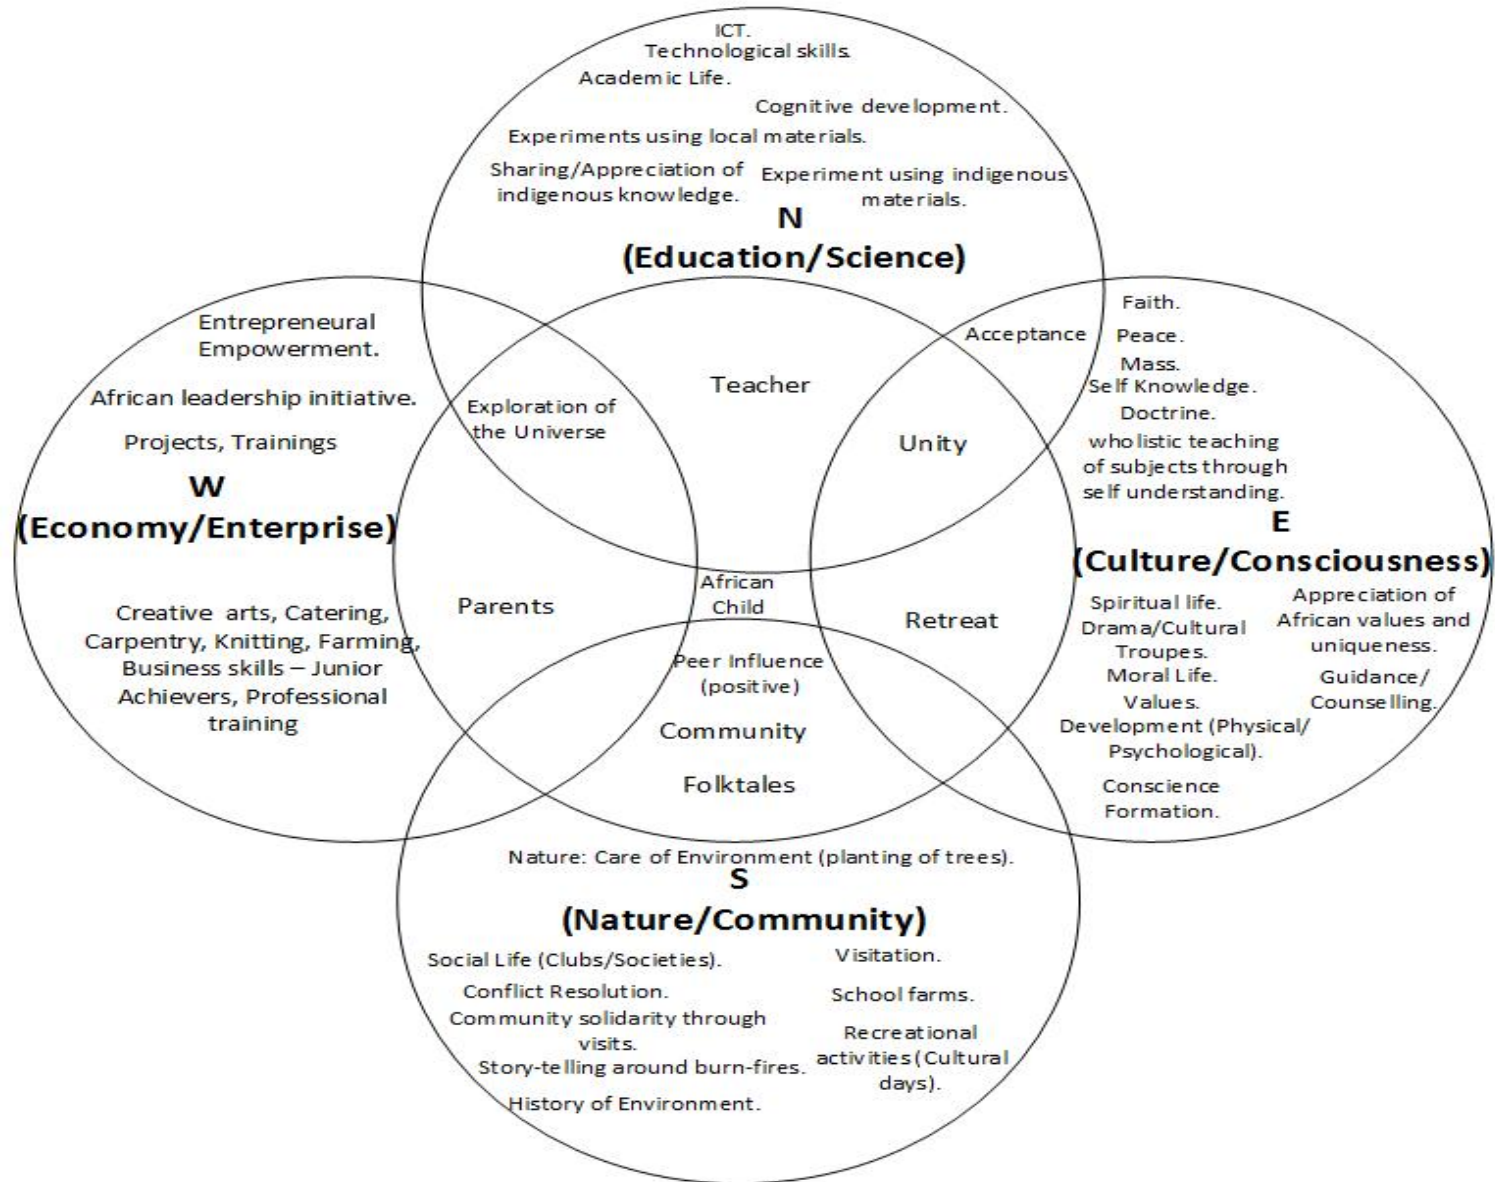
ICT.
Technological skills.
Academic Life.
Cognitive development.
Experiments using local materials.
Sharing/Appreciation of indigenous knowledge.
Experiment using indigenous materials.
N
(Education/Science)

Entrepreneural Empowerment.
African leadership initiative.
Projects, Trainings
W
(Economy/Enterprise)
Creative arts, Catering, Carpentry, Knitting, Farming, Business skills – Junior Achievers, Professional training

Exploration of the Universe
Teacher
Acceptance
Unity
Parents
African Child
Retreat
Peer Influence (positive)
Community
Folktales

Faith.
Peace.
Mass.
Self Knowledge.
Doctrine.
wholistic teaching of subjects through self understanding.
E
(Culture/Consciousness)
Spiritual life.
Drama/Cultural Troupes.
Moral Life.
Values.
Development (Physical/ Psychological).
Conscience Formation.
Appreciation of African values and uniqueness.
Guidance/ Counselling.

Nature: Care of Environment (planting of trees).
S
(Nature/Community)
Social Life (Clubs/Societies).
Conflict Resolution.
Community solidarity through visits.
Story-telling around burn-fires.
History of Environment.
Visitation.
School farms.
Recreational activities (Cultural days).